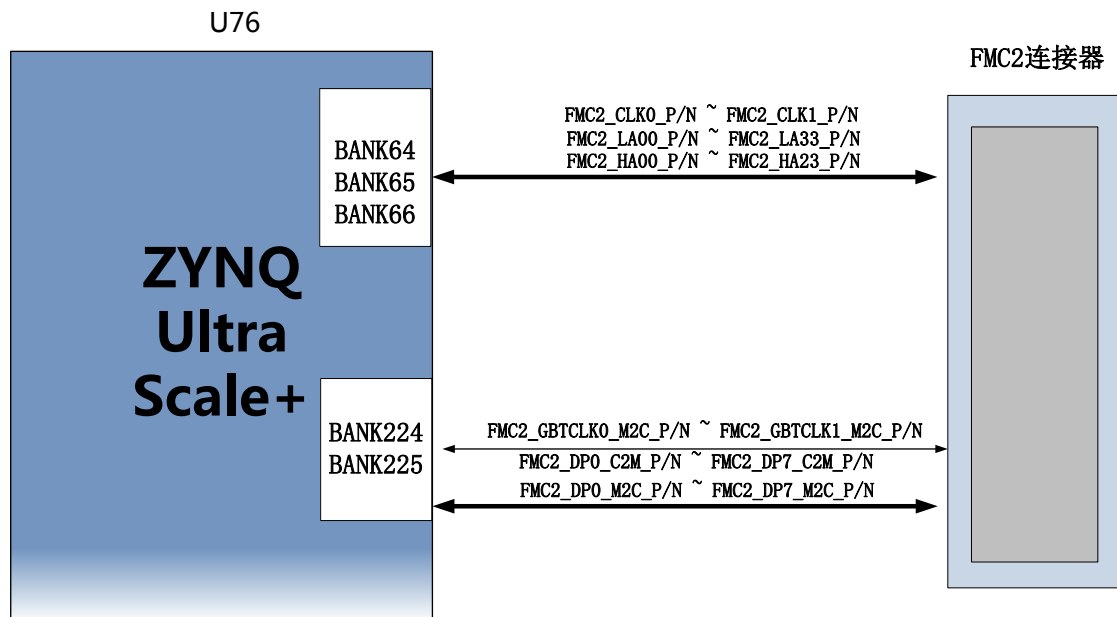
U76

FMC2连接器

BANK64
BANK65
BANK66

FMC2_CLK0_P/N ~ FMC2_CLK1_P/N
FMC2_LA00_P/N ~ FMC2_LA33_P/N
FMC2_HA00_P/N ~ FMC2_HA23_P/N

ZYNQ
Ultra
Scale+

BANK224
BANK225

FMC2_GBTCLK0_M2C_P/N ~ FMC2_GBTCLK1_M2C_P/N
FMC2_DP0_C2M_P/N ~ FMC2_DP7_C2M_P/N
FMC2_DP0_M2C_P/N ~ FMC2_DP7_M2C_P/N